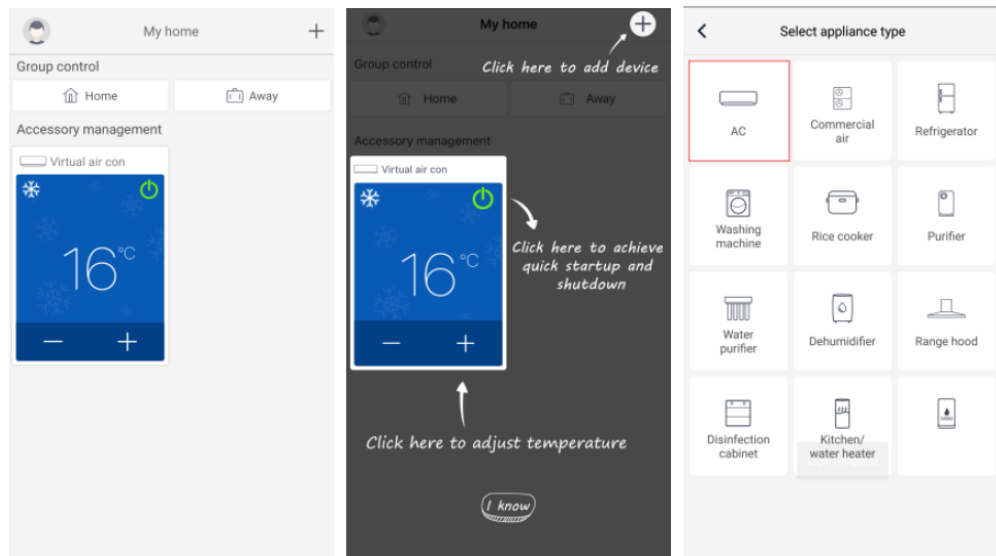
My home
+
Group control
Home
Away
Accessory management
Virtual air con
16°C
—
+

My home
Click here to add device
Group control
Home
Away
Accessory management
Virtual air con
16°C
Click here to achieve quick startup and shutdown
—
+
Click here to adjust temperature
I know

<
Select appliance type
AC
Commercial air
Refrigerator
Washing machine
Rice cooker
Purifier
Water purifier
Dehumidifier
Range hood
Disinfection cabinet
Kitchen/ water heater